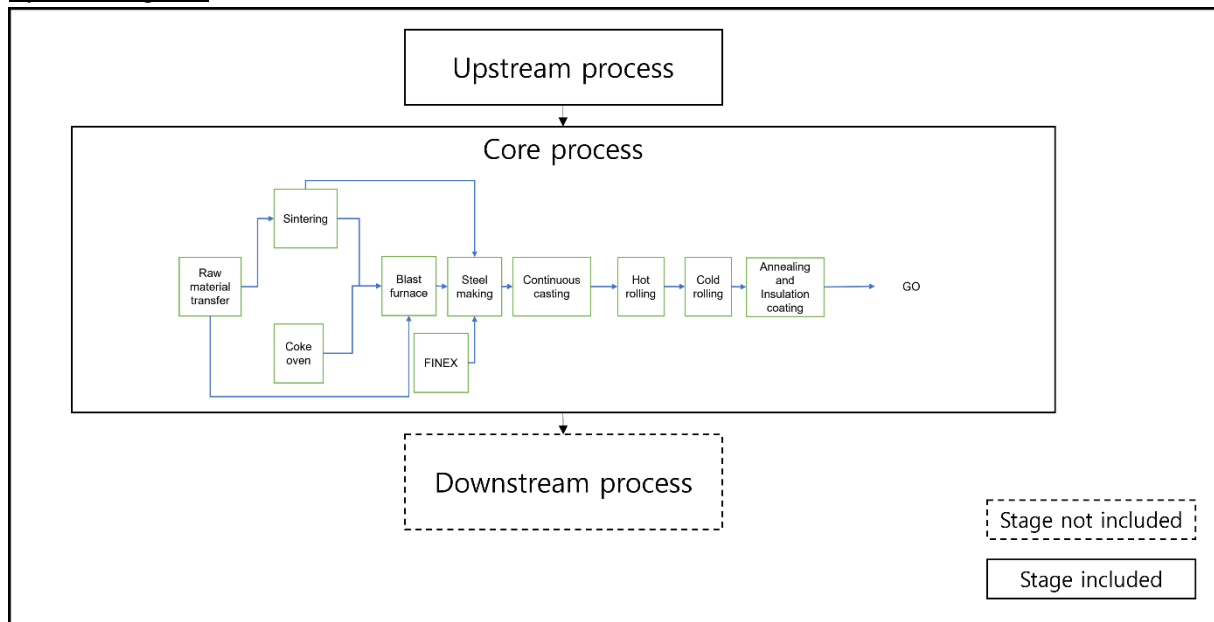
Upstream process

Core process

Sintering

Raw material transfer

Coke oven

Blast furnace

Steel making

FINEX

Continuous casting

Hot rolling

Cold rolling

Annealing and Insulation coating

GO

Downstream process

Stage not included

Stage included